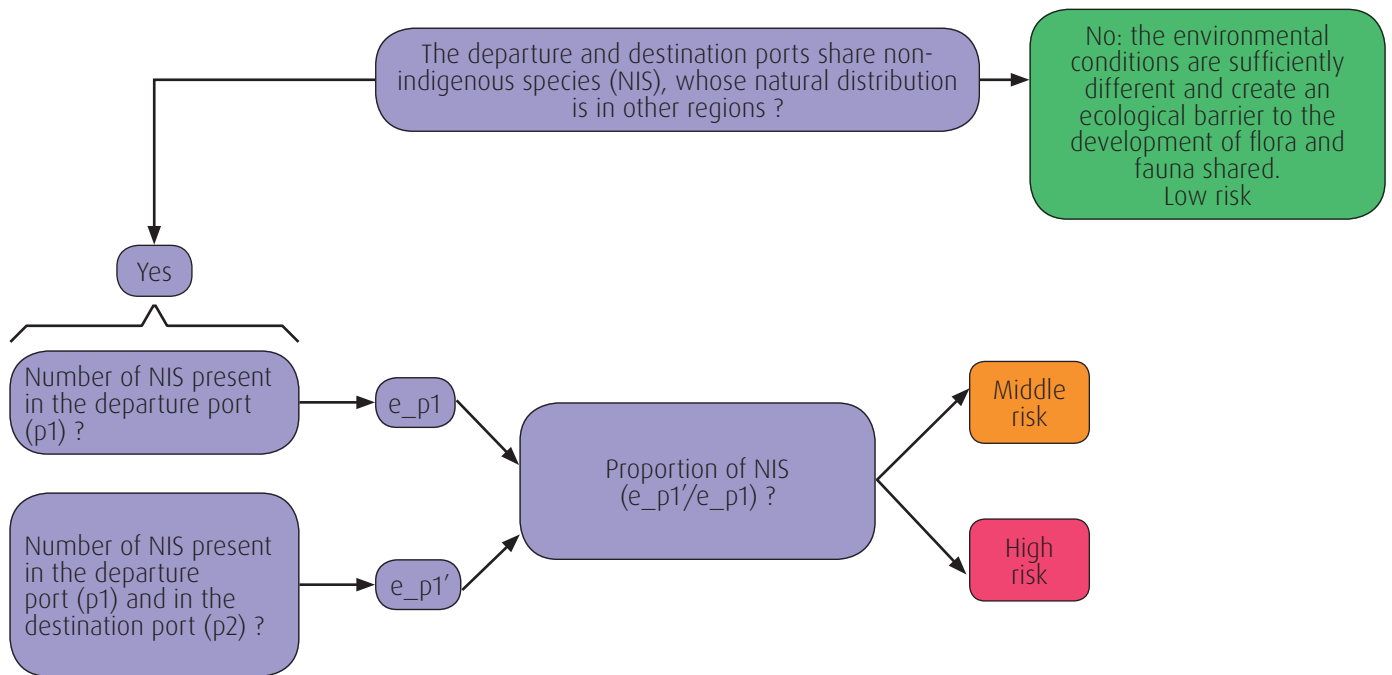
The departure and destination ports share non-indigenous species (NIS), whose natural distribution is in other regions ?

No: the environmental conditions are sufficiently different and create an ecological barrier to the development of flora and fauna shared.
Low risk

Yes

Number of NIS present in the departure port (p1) ?

e_p1

Number of NIS present in the departure port (p1) and in the destination port (p2) ?

e_p1’

Proportion of NIS (e_p1’/e_p1) ?

Middle risk

High risk